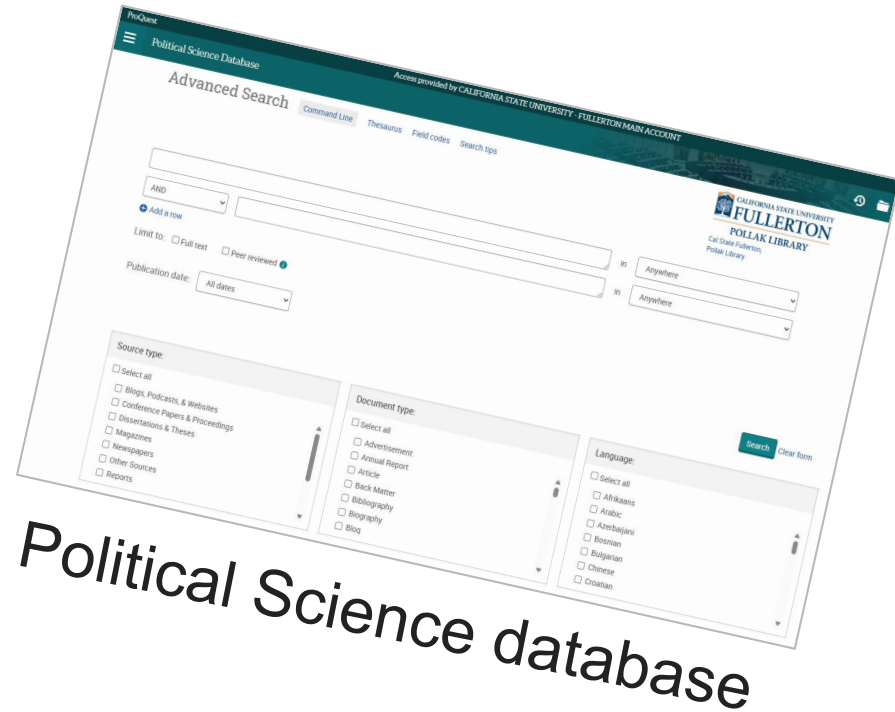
ProQuest

Political Science Database

Access provided by CALIFORNIA STATE UNIVERSITY - FULLERTON MAIN ACCOUNT

Advanced Search

Command Line Thesaurus Field codes Search tips

AND

Add a row

in Anywhere

in Anywhere

CALIFORNIA STATE UNIVERSITY FULLERTON POLLAK LIBRARY

Cal State Fullerton, Pollak Library

Limit to: Full text Peer reviewed

Publication date: All dates

Source type:
Select all
Blogs, Podcasts, & Websites
Conference Papers & Proceedings
Dissertations & Theses
Magazines
Newspapers
Other Sources
Reports

Document type:
Select all
Advertisement
Annual Report
Article
Back Matter
Bibliography
Biography
Blog

Search Clear form

Language:
Select all
Afrikaans
Arabic
Azerbaijani
Bosnian
Bulgarian
Chinese
Croatian

Political Science database